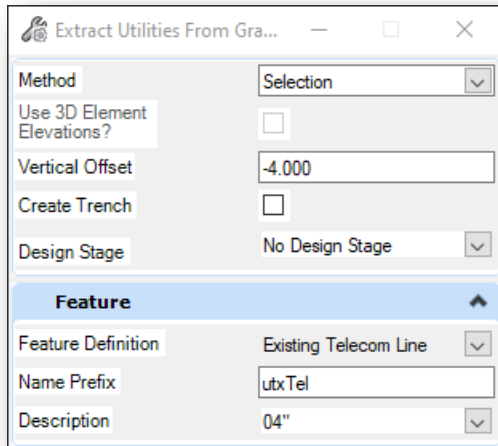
Extract Utilities From Gra...

| | |
|---|---|
| Method | Selection |
| Use 3D Element Elevations? | |
| Vertical Offset | -4.000 |
| Create Trench | |
| Design Stage | No Design Stage |

Feature

| | |
|---|---|
| Feature Definition | Existing Telecom Line |
| Name Prefix | utxTel |
| Description | 04" |